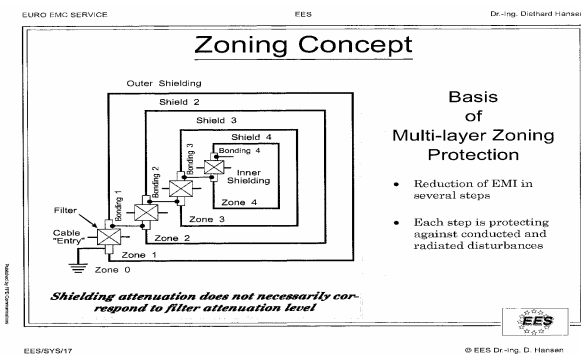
EURO EMC SERVICE

EES

Dr.-Ing. Diethard Hansen

Zoning Concept

Outer Shielding

Shield 2

Shield 3

Shield 4

Bonding 4

Bonding 3

Bonding 2

Bonding 1

Inner Shielding

Zone 4

Zone 3

Zone 2

Zone 1

Zone 0

Filter

Cable "Entry"

Basis of Multi-layer Zoning Protection

• Reduction of EMI in several steps

• Each step is protecting against conducted and radiated disturbances

Shielding attenuation does not necessarily correspond to filter attenuation level

EES

EES/SYS/17

© EES Dr.-Ing. D. Hansen